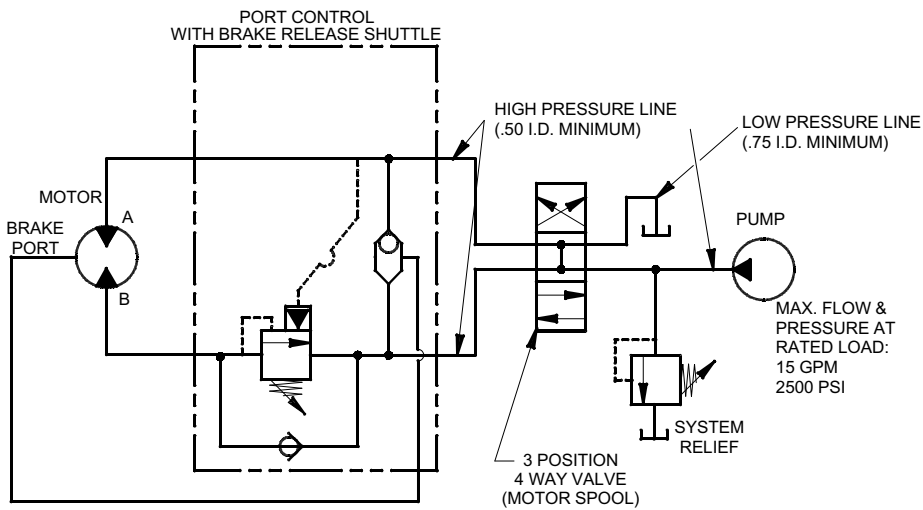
PORT CONTROL
WITH BRAKE RELEASE SHUTTLE

HIGH PRESSURE LINE
(.50 I.D. MINIMUM)

LOW PRESSURE LINE
(.75 I.D. MINIMUM)

MOTOR

A

BRAKE
PORT

B

PUMP

MAX. FLOW &
PRESSURE AT
RATED LOAD:
15 GPM
2500 PSI

SYSTEM
RELIEF

3 POSITION
4 WAY VALVE
(MOTOR SPOOL)